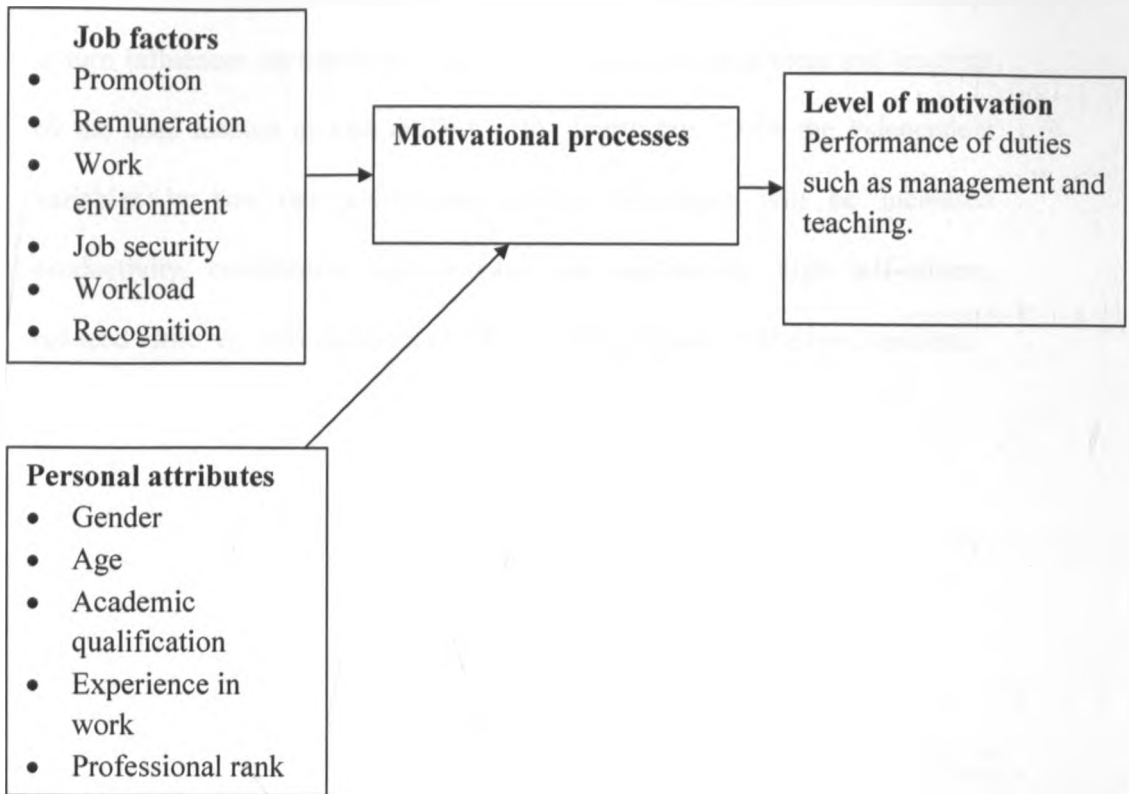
Job factors
- Promotion
- Remuneration
- Work environment
- Job security
- Workload
- Recognition

Motivational processes

Level of motivation
Performance of duties such as management and teaching.

Personal attributes
- Gender
- Age
- Academic qualification
- Experience in work
- Professional rank